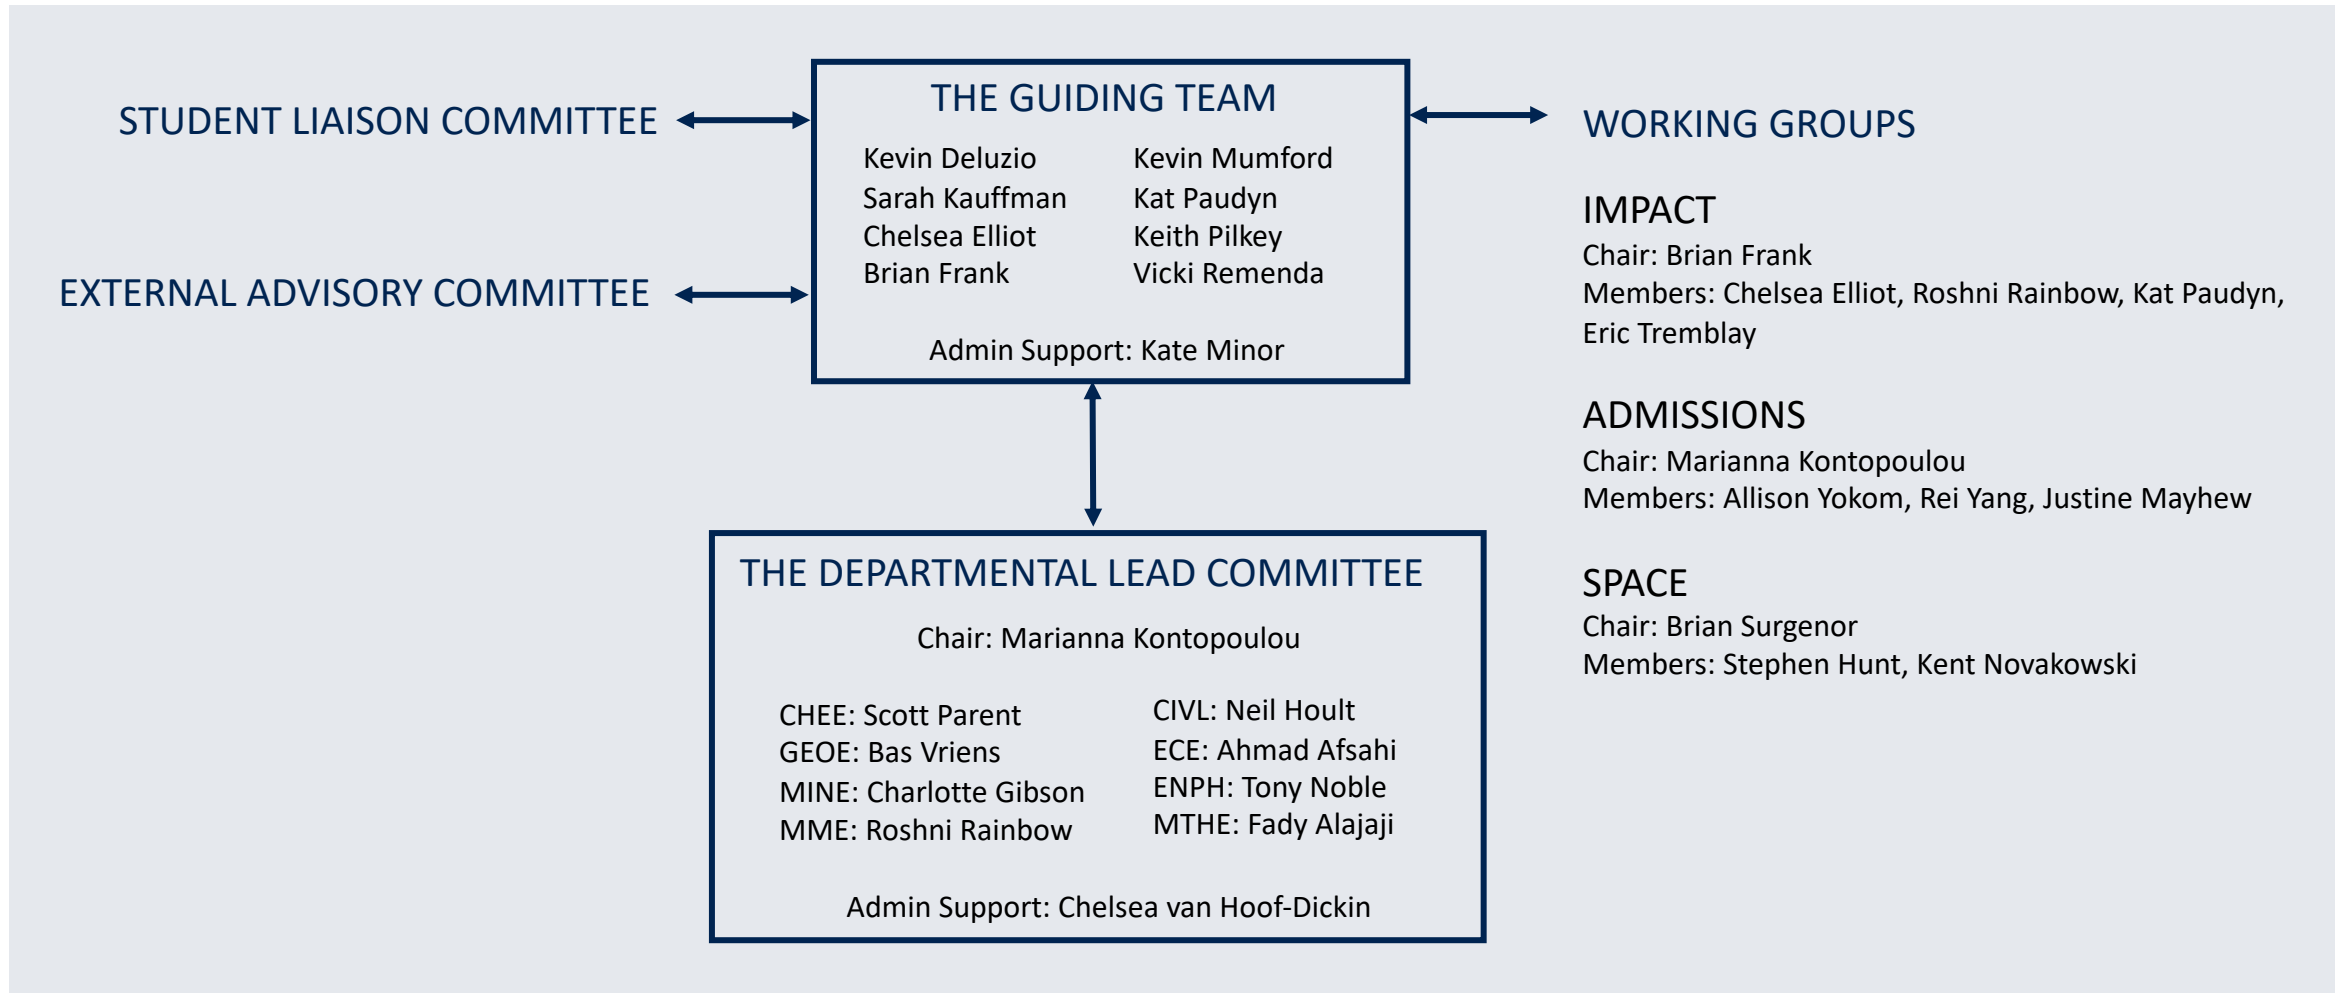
STUDENT LIAISON COMMITTEE

EXTERNAL ADVISORY COMMITTEE

THE GUIDING TEAM

Kevin Deluzio
Sarah Kauffman
Chelsea Elliot
Brian Frank

Kevin Mumford
Kat Paudyn
Keith Pilkey
Vicki Remenda

Admin Support: Kate Minor

WORKING GROUPS

IMPACT
Chair: Brian Frank
Members: Chelsea Elliot, Roshni Rainbow, Kat Paudyn, Eric Tremblay

ADMISSIONS
Chair: Marianna Kontopoulou
Members: Allison Yokom, Rei Yang, Justine Mayhew

SPACE
Chair: Brian Surgenor
Members: Stephen Hunt, Kent Novakowski

THE DEPARTMENTAL LEAD COMMITTEE

Chair: Marianna Kontopoulou

CHEE: Scott Parent
GEOE: Bas Vriens
MINE: Charlotte Gibson
MME: Roshni Rainbow

CIVL: Neil Hoult
ECE: Ahmad Afsahi
ENPH: Tony Noble
MTHE: Fady Alajaji

Admin Support: Chelsea van Hoof-Dickin